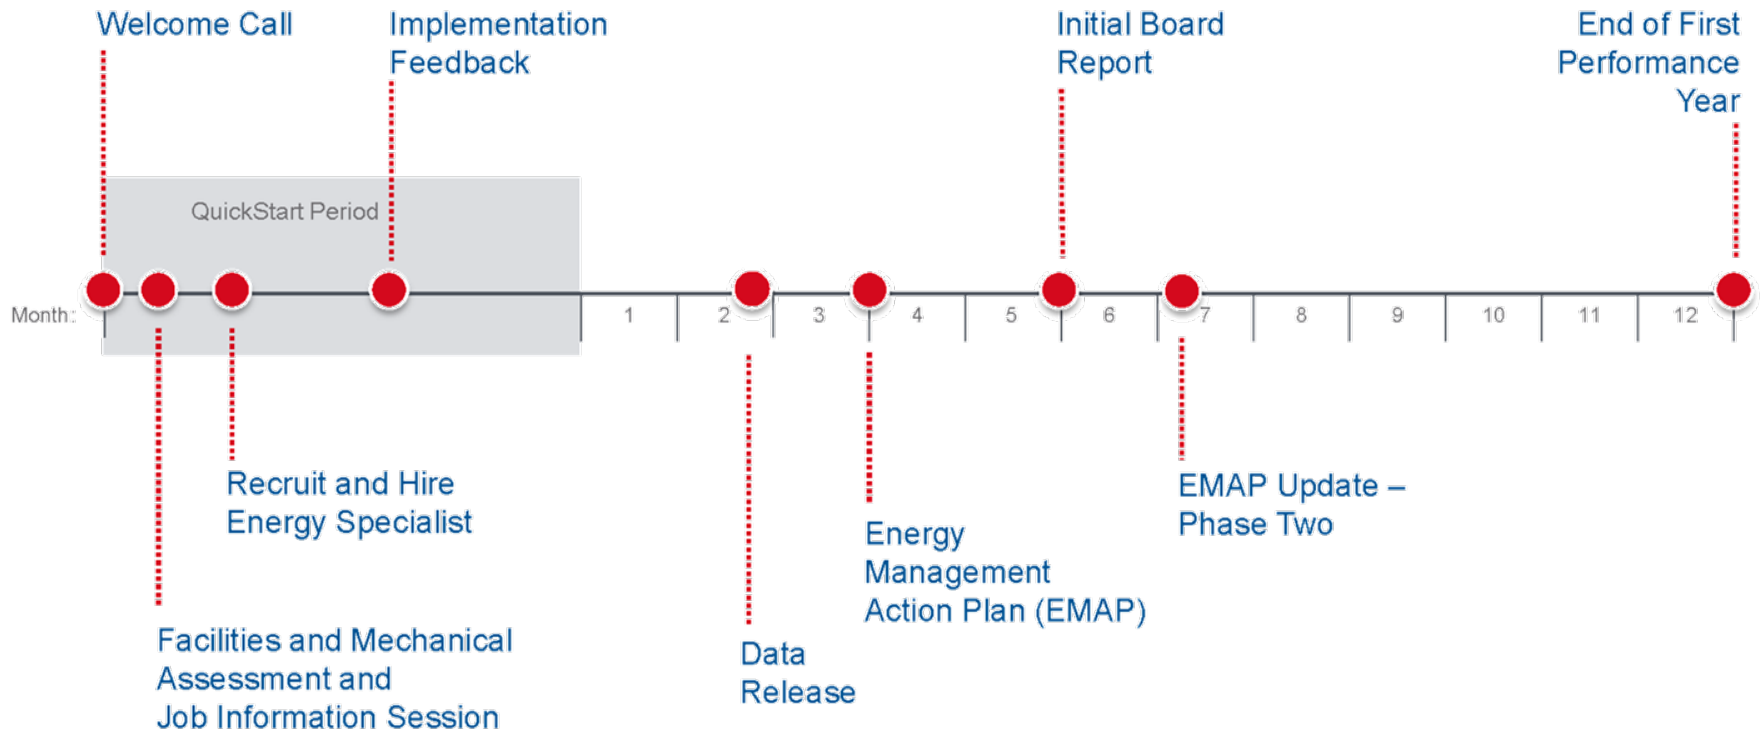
Welcome Call

Implementation Feedback

Initial Board Report

End of First Performance Year

QuickStart Period

Month:

1

2

3

4

5

6

7

8

9

10

11

12

Recruit and Hire Energy Specialist

EMAP Update – Phase Two

Energy Management Action Plan (EMAP)

Facilities and Mechanical Assessment and Job Information Session

Data Release